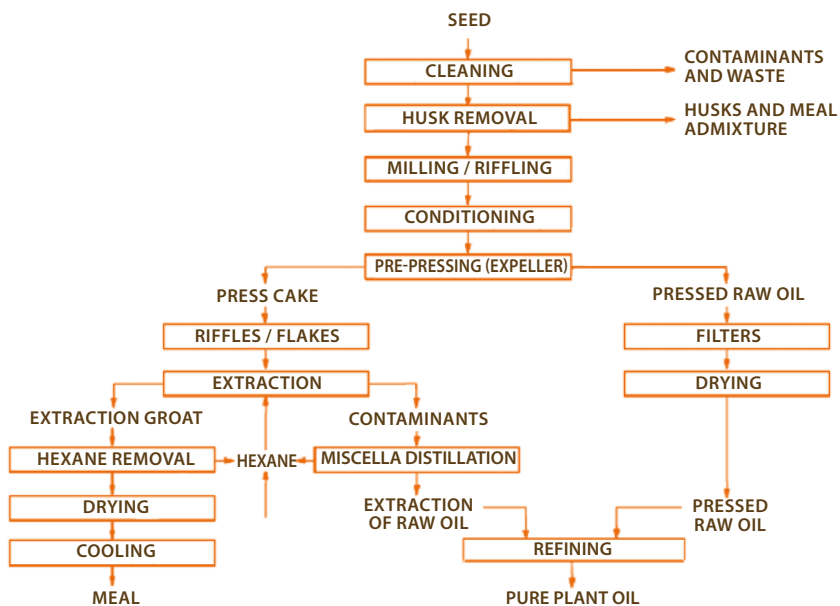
SEED

CLEANING

CONTAMINANTS AND WASTE

HUSK REMOVAL

HUSKS AND MEAL ADMIXTURE

MILLING / RIFFLING

CONDITIONING

PRE-PRESSING (EXPELLER)

PRESS CAKE

RIFFLES / FLAKES

EXTRACTION

EXTRACTION GROAT

HEXANE REMOVAL

DRYING

COOLING

MEAL

HEXANE

CONTAMINANTS

MISCELLA DISTILLATION

EXTRACTION OF RAW OIL

PRESSED RAW OIL

FILTERS

DRYING

PRESSED RAW OIL

REFINING

PURE PLANT OIL